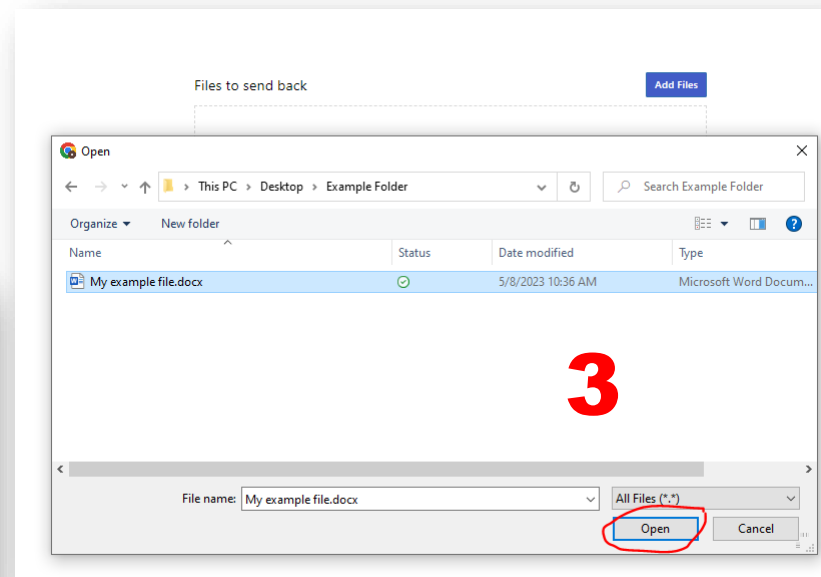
Files to send back

Add Files

Open

This PC > Desktop > Example Folder

Search Example Folder

Organize ▾ New folder

| Name | Status | Date modified | Type |
|---|---|---|---|
| My example file.docx | | 5/8/2023 10:36 AM | Microsoft Word Docum... |

3

File name: My example file.docx

All Files (*.*)

Open

Cancel